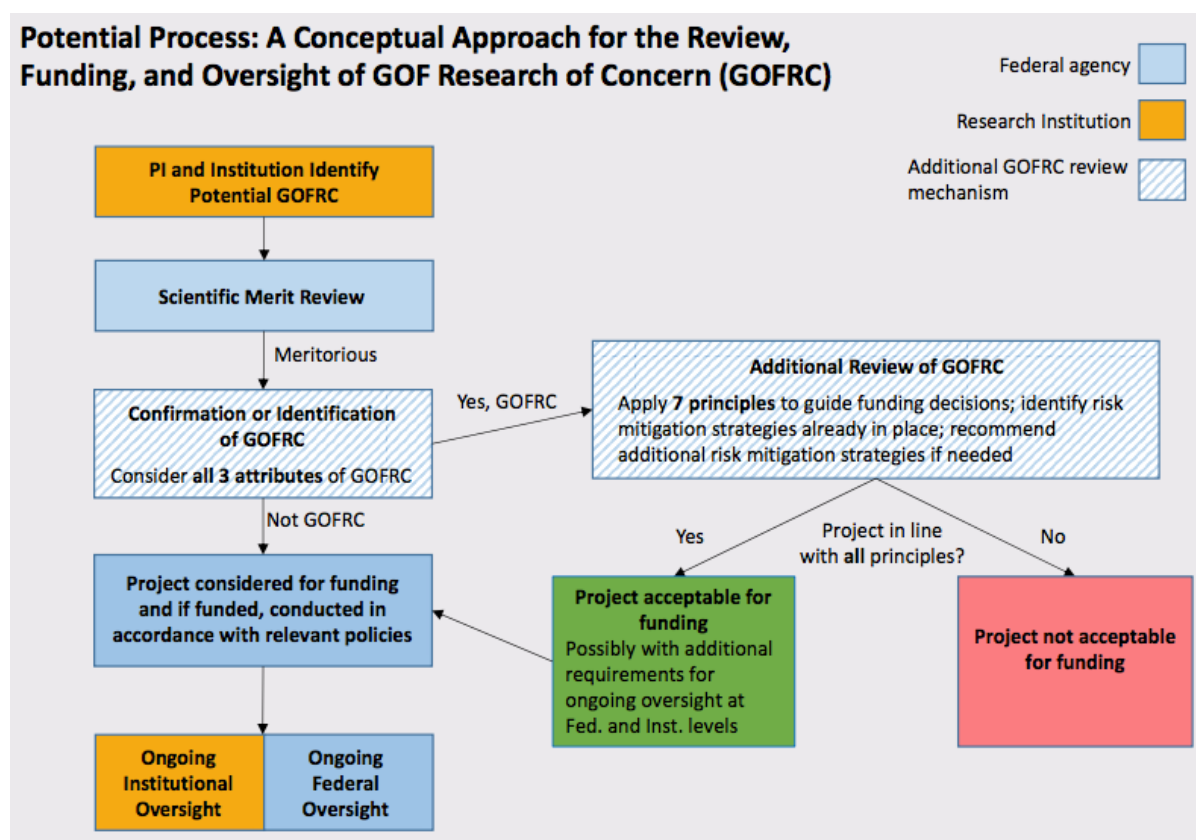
Potential Process: A Conceptual Approach for the Review, Funding, and Oversight of GOF Research of Concern (GOFRC)

Federal agency

Research Institution

Additional GOFRC review mechanism

PI and Institution Identify Potential GOFRC

Scientific Merit Review

Meritorious

Confirmation or Identification of GOFRC

Consider all 3 attributes of GOFRC

Yes, GOFRC

Additional Review of GOFRC

Apply 7 principles to guide funding decisions; identify risk mitigation strategies already in place; recommend additional risk mitigation strategies if needed

Not GOFRC

Yes

Project in line with all principles?

No

Project considered for funding and if funded, conducted in accordance with relevant policies

Project acceptable for funding

Possibly with additional requirements for ongoing oversight at Fed. and Inst. levels

Project not acceptable for funding

Ongoing Institutional Oversight

Ongoing Federal Oversight